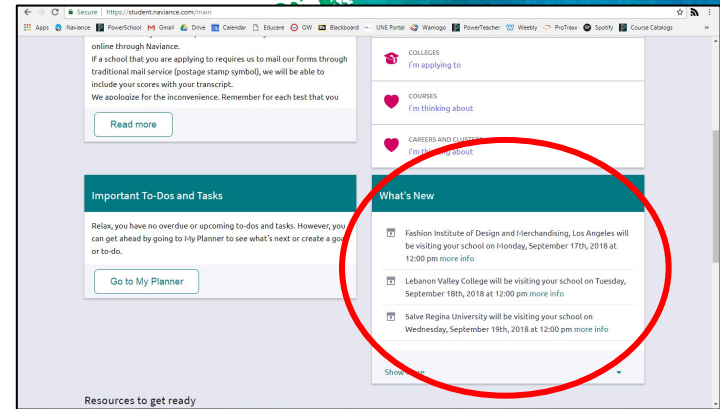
Secure | https://student.naviance.com/main

Apps Naviance PowerSchool Gmail Drive Calendar Educere OW Blackboard UNE Portal Wamogo PowerTeacher Weebly ProTraxx Spotify Course Catalogs

online through Naviance.
If a school that you are applying to requires us to mail our forms through traditional mail service (postage stamp symbol), we will be able to include your scores with your transcript.
We apologize for the inconvenience. Remember for each test that you

Read more

COLLEGES
I'm applying to

COURSES
I'm thinking about

CAREERS AND CLUSTERS
I'm thinking about

Important To-Dos and Tasks

Relax, you have no overdue or upcoming to-dos and tasks. However, you can get ahead by going to My Planner to see what's next or create a goal or to-do.

Go to My Planner

What's New

Fashion Institute of Design and Merchandising, Los Angeles will be visiting your school on Monday, September 17th, 2018 at 12:00 pm more info

Lebanon Valley College will be visiting your school on Tuesday, September 18th, 2018 at 12:00 pm more info

Salve Regina University will be visiting your school on Wednesday, September 19th, 2018 at 12:00 pm more info

Show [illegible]

Resources to get ready